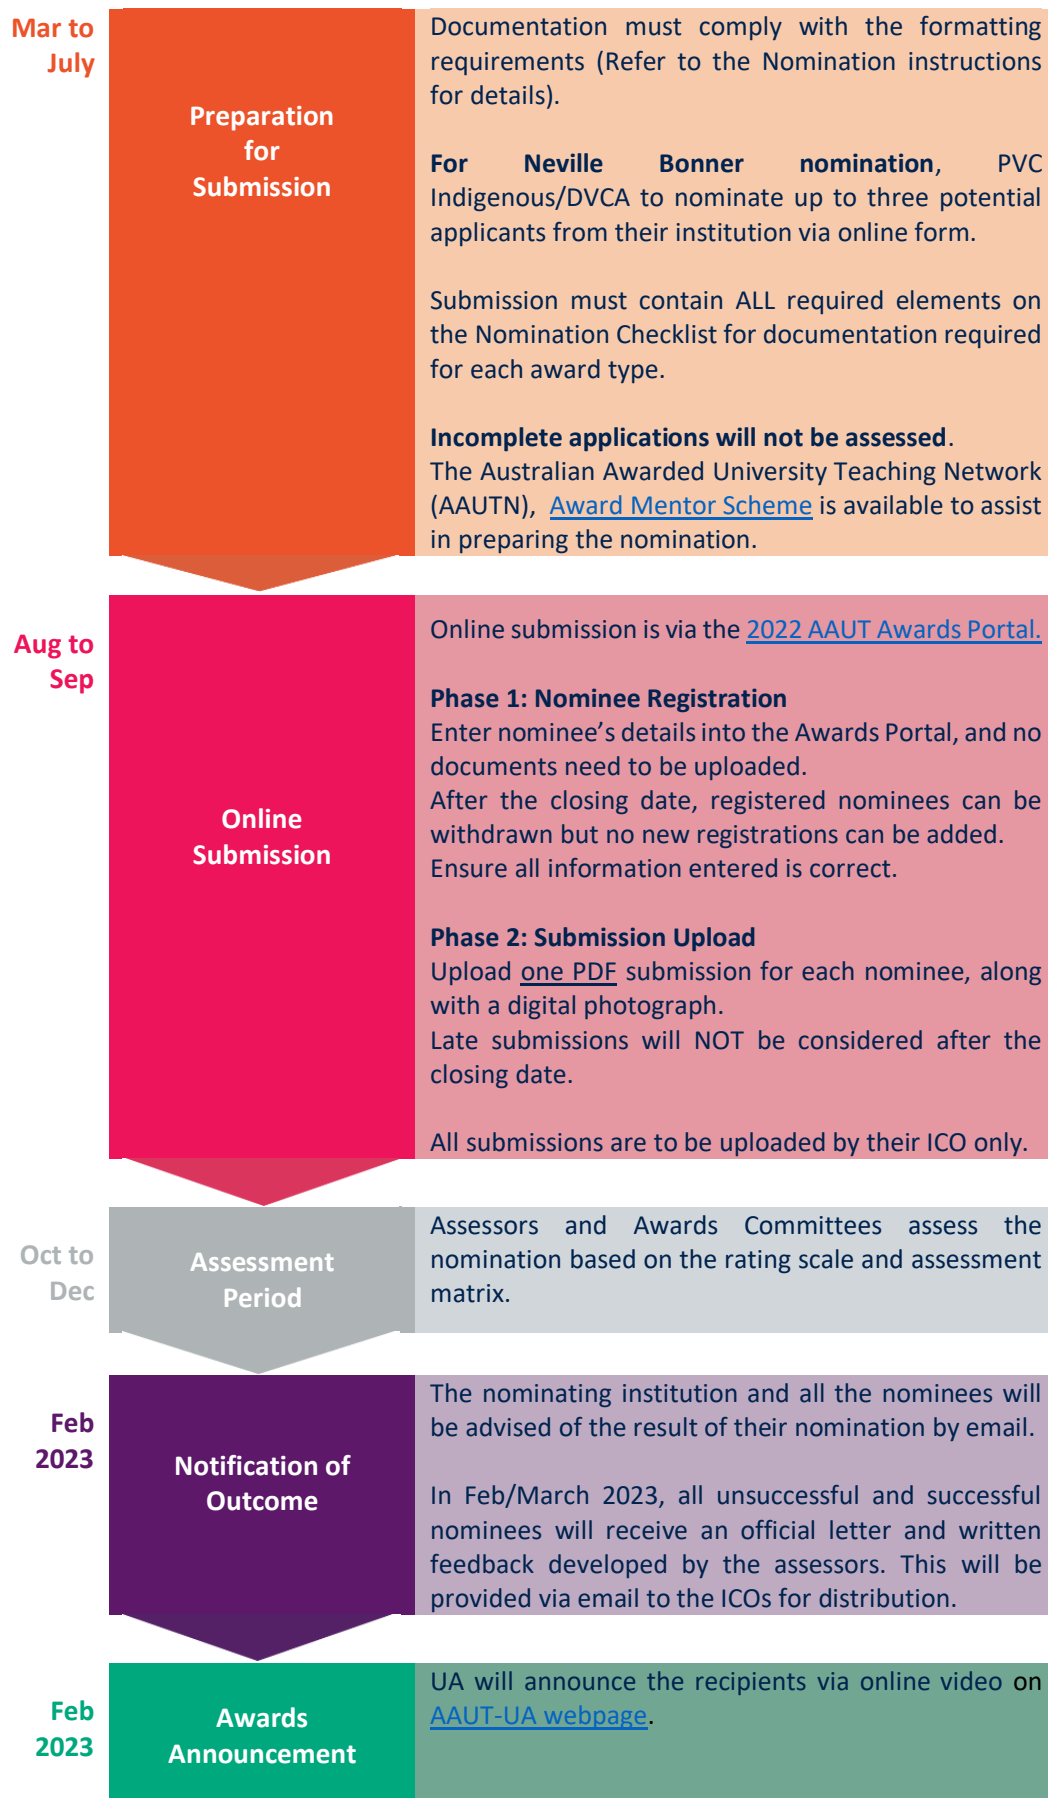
Mar to July

Preparation for Submission

Documentation must comply with the formatting requirements (Refer to the Nomination instructions for details).

**For Neville Bonner nomination**, PVC Indigenous/DVCA to nominate up to three potential applicants from their institution via online form.

Submission must contain ALL required elements on the Nomination Checklist for documentation required for each award type.

**Incomplete applications will not be assessed**.
The Australian Awarded University Teaching Network (AAUTN), Award Mentor Scheme is available to assist in preparing the nomination.

Aug to Sep

Online Submission

Online submission is via the 2022 AAUT Awards Portal.

**Phase 1: Nominee Registration**
Enter nominee's details into the Awards Portal, and no documents need to be uploaded.
After the closing date, registered nominees can be withdrawn but no new registrations can be added.
Ensure all information entered is correct.

**Phase 2: Submission Upload**
Upload one PDF submission for each nominee, along with a digital photograph.
Late submissions will NOT be considered after the closing date.

All submissions are to be uploaded by their ICO only.

Oct to Dec

Assessment Period

Assessors and Awards Committees assess the nomination based on the rating scale and assessment matrix.

Feb 2023

Notification of Outcome

The nominating institution and all the nominees will be advised of the result of their nomination by email.

In Feb/March 2023, all unsuccessful and successful nominees will receive an official letter and written feedback developed by the assessors. This will be provided via email to the ICOs for distribution.

Feb 2023

Awards Announcement

UA will announce the recipients via online video on AAUT-UA webpage.